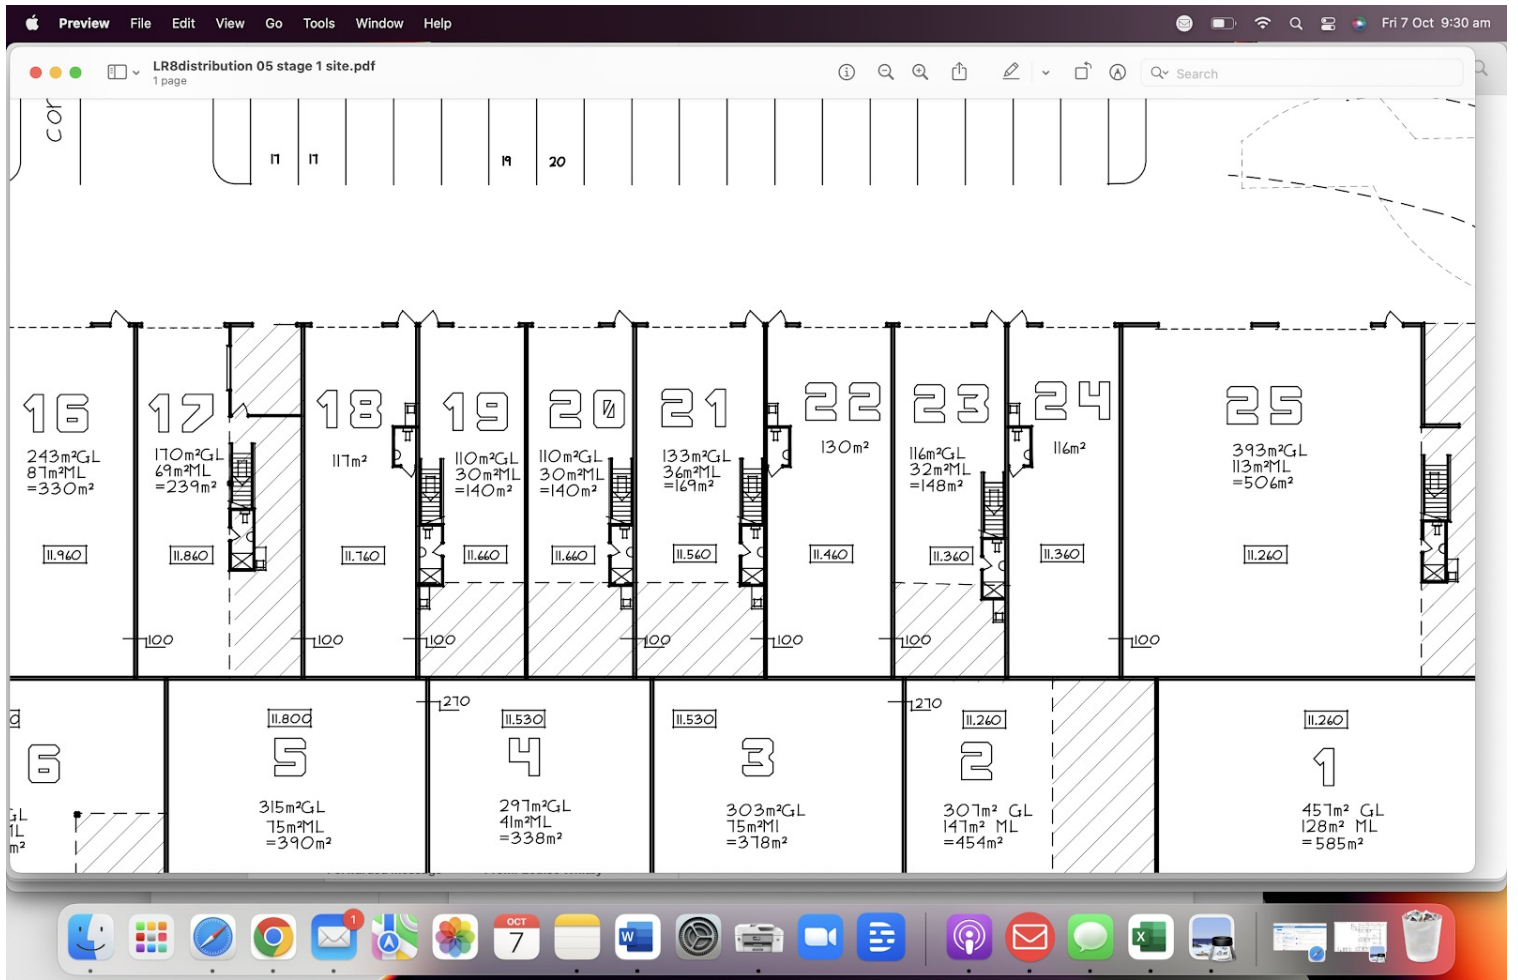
Preview File Edit View Go Tools Window Help

Fri 7 Oct 9:30 am

LR8distribution 05 stage 1 site.pdf
1 page

Search

cor

17 17 19 20

16
243m²GL
87m²ML
=330m²
11.960
100

17
170m²GL
69m²ML
=239m²
11.860

18
117m²
11.760
100

19
110m²GL
30m²ML
=140m²
11.660
100

20
110m²GL
30m²ML
=140m²
11.660
100

21
133m²GL
36m²ML
=169m²
11.560
100

22
130m²
11.460

23
116m²GL
32m²ML
=148m²
11.360
100

24
116m²
11.360
100

25
393m²GL
113m²ML
=506m²
11.260

6
GL
ML
m²

11.800
5
315m²GL
75m²ML
=390m²

270
11.530
4
297m²GL
41m²ML
=338m²

11.530
3
303m²GL
75m²ML
=378m²

270
11.260
2
307m² GL
147m² ML
=454m²

11.260
1
457m² GL
128m² ML
=585m²

OCT
7